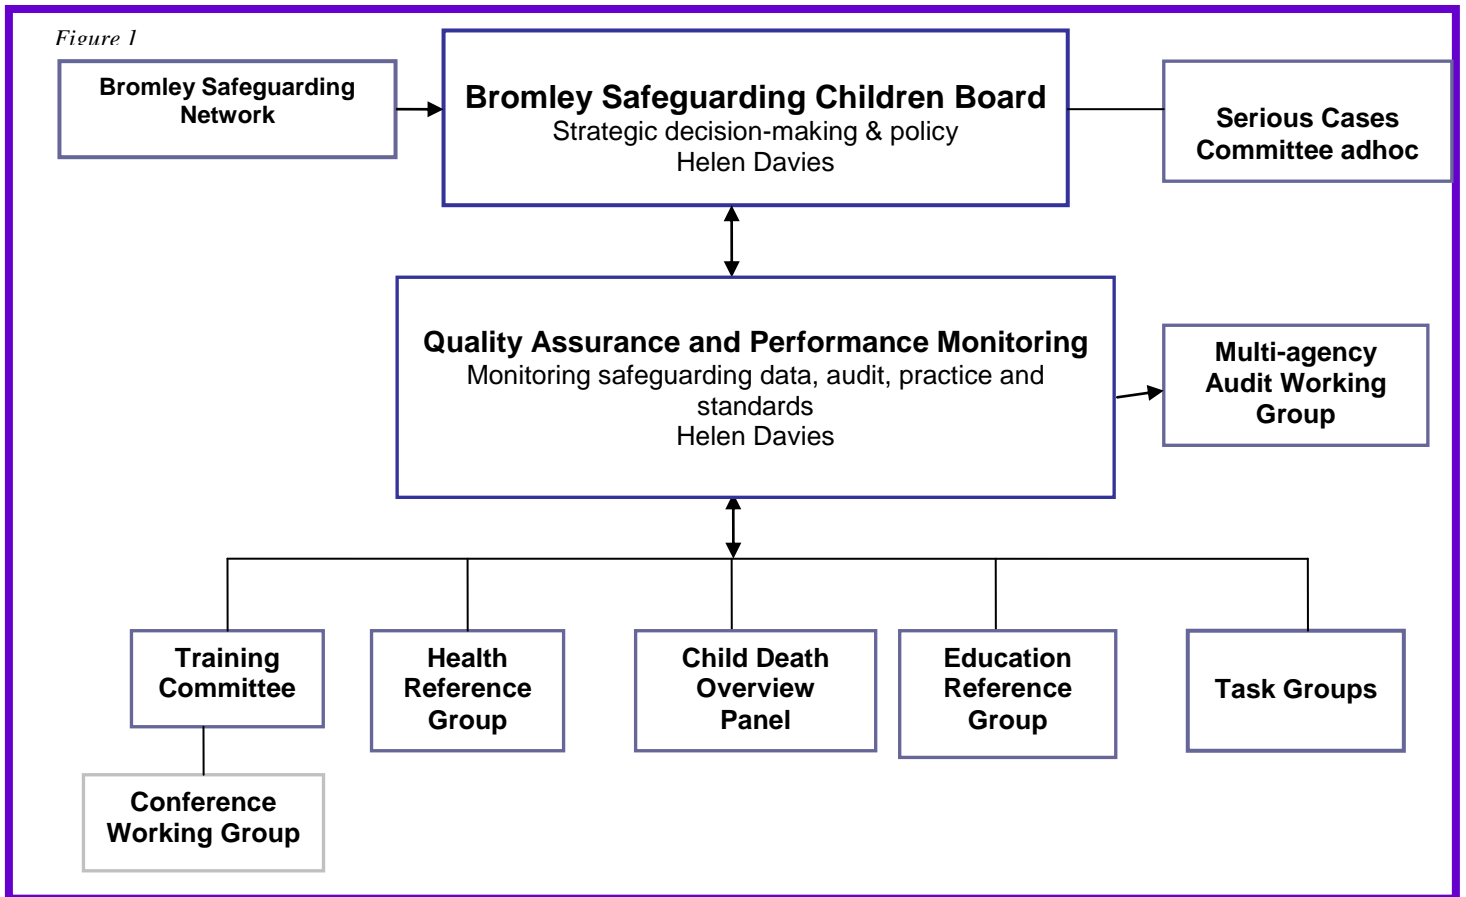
Figure 1

Bromley Safeguarding Network

Bromley Safeguarding Children Board
Strategic decision-making & policy
Helen Davies

Serious Cases Committee adhoc

Quality Assurance and Performance Monitoring
Monitoring safeguarding data, audit, practice and standards
Helen Davies

Multi-agency Audit Working Group

Training Committee

Health Reference Group

Child Death Overview Panel

Education Reference Group

Task Groups

Conference Working Group